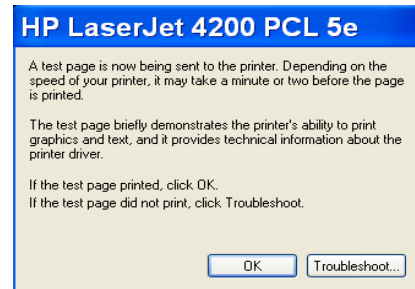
HP LaserJet 4200 PCL 5e

A test page is now being sent to the printer. Depending on the speed of your printer, it may take a minute or two before the page is printed.

The test page briefly demonstrates the printer's ability to print graphics and text, and it provides technical information about the printer driver.

If the test page printed, click OK.
If the test page did not print, click Troubleshoot.

OK
Troubleshoot...